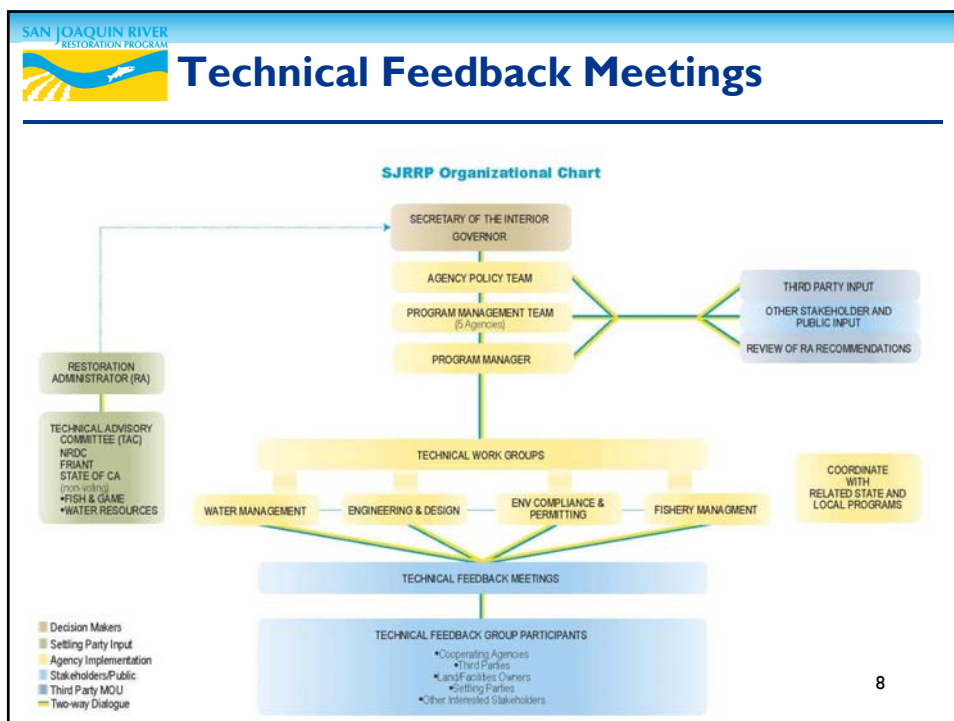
SAN JOAQUIN RIVER
RESTORATION PROGRAM

Technical Feedback Meetings

SJRRP Organizational Chart

SECRETARY OF THE INTERIOR
GOVERNOR

AGENCY POLICY TEAM

PROGRAM MANAGEMENT TEAM
(5 Agencies)

PROGRAM MANAGER

THIRD PARTY INPUT

OTHER STAKEHOLDER AND PUBLIC INPUT

REVIEW OF RA RECOMMENDATIONS

RESTORATION ADMINISTRATOR (RA)

TECHNICAL ADVISORY COMMITTEE (TAC)
NRDC
FRIANT
STATE OF CA
(non-voting)
•FISH & GAME
•WATER RESOURCES

TECHNICAL WORK GROUPS

WATER MANAGEMENT

ENGINEERING & DESIGN

ENV COMPLIANCE & PERMITTING

FISHERY MANAGMENT

COORDINATE WITH RELATED STATE AND LOCAL PROGRAMS

TECHNICAL FEEDBACK MEETINGS

TECHNICAL FEEDBACK GROUP PARTICIPANTS
•Cooperating Agencies
•Third Parties
•Land/Facilities Owners
•Settling Parties
•Other Interested Stakeholders

Decision Makers
Settling Party Input
Agency Implementation
Stakeholders/Public
Third Party MOU
Two-way Dialogue

8